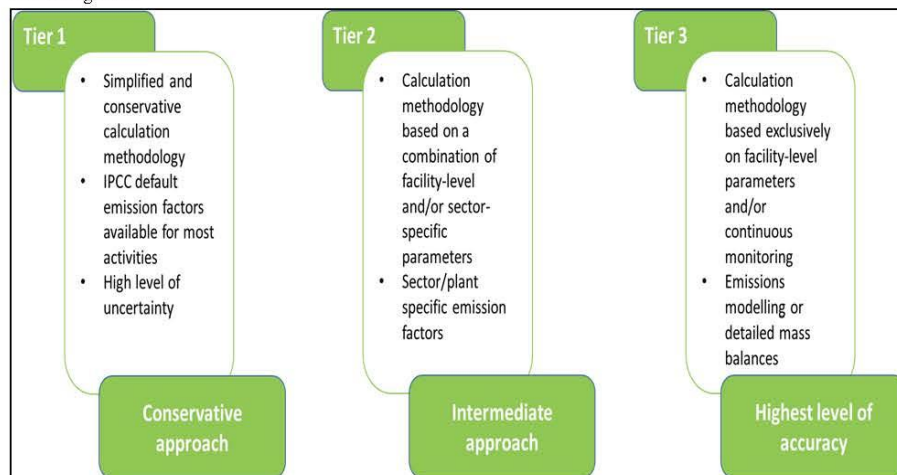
Tier 1

- Simplified and conservative calculation methodology
- IPCC default emission factors available for most activities
- High level of uncertainty

Conservative approach

Tier 2

- Calculation methodology based on a combination of facility-level and/or sector-specific parameters
- Sector/plant specific emission factors

Intermediate approach

Tier 3

- Calculation methodology based exclusively on facility-level parameters and/or continuous monitoring
- Emissions modelling or detailed mass balances

Highest level of accuracy